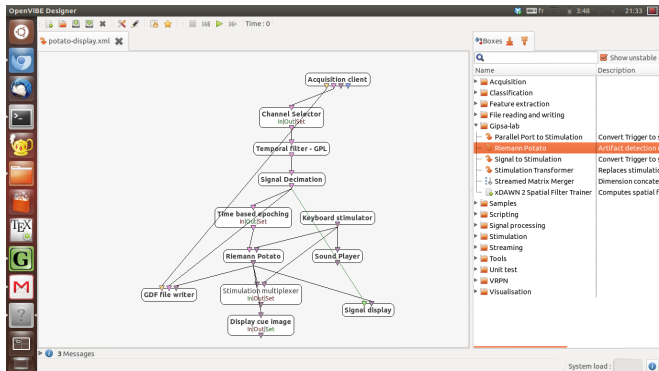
OpenViBE Designer

Time : 0

potato-display.xml

Acquisition client

Channel Selector
In|Out|Set

Temporal filter - GPL

Signal Decimation

Time based epoching
In|Out|Set

Keyboard stimulator

Riemann Potato

Sound Player

GDF file writer

Stimulation multiplexer
In|Out|Set

Signal display

Display cue image
In|Out|Set

Boxes

Show unstable

Name | Description

Acquisition
Classification
Feature extraction
File reading and writing
Gipsa-lab
Parallel Port to Stimulation | Convert Trigger to s
Riemann Potato | Artifact detection
Signal to Stimulation | Convert Trigger to s
Stimulation Transformer | Replaces stimulati
Streamed Matrix Merger | Dimension concate
xDAWN 2 Spatial Filter Trainer | Computes spatial f
Samples
Scripting
Signal processing
Simulation
Streaming
Tools
Unit test
VRPN
Visualisation

3 Messages

System load :

fr

3:48

21:33